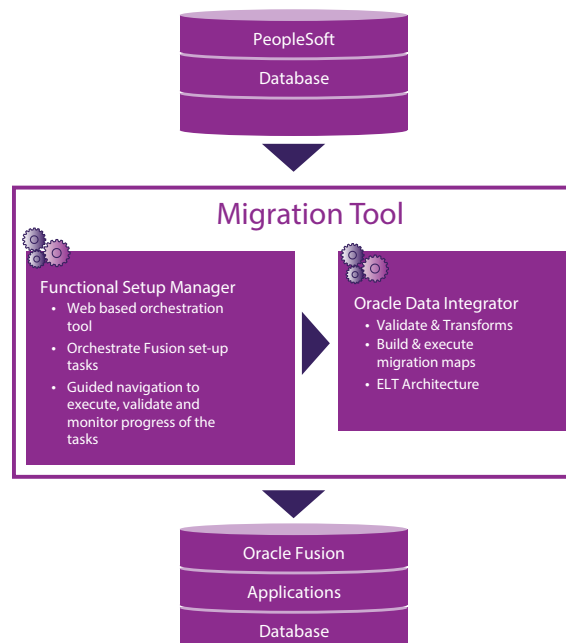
PeopleSoft

Database

Migration Tool

Functional Setup Manager
- Web based orchestration tool
- Orchestrate Fusion set-up tasks
- Guided navigation to execute, validate and monitor progress of the tasks

Oracle Data Integrator
- Validate & Transforms
- Build & execute migration maps
- ELT Architecture

Oracle Fusion

Applications

Database